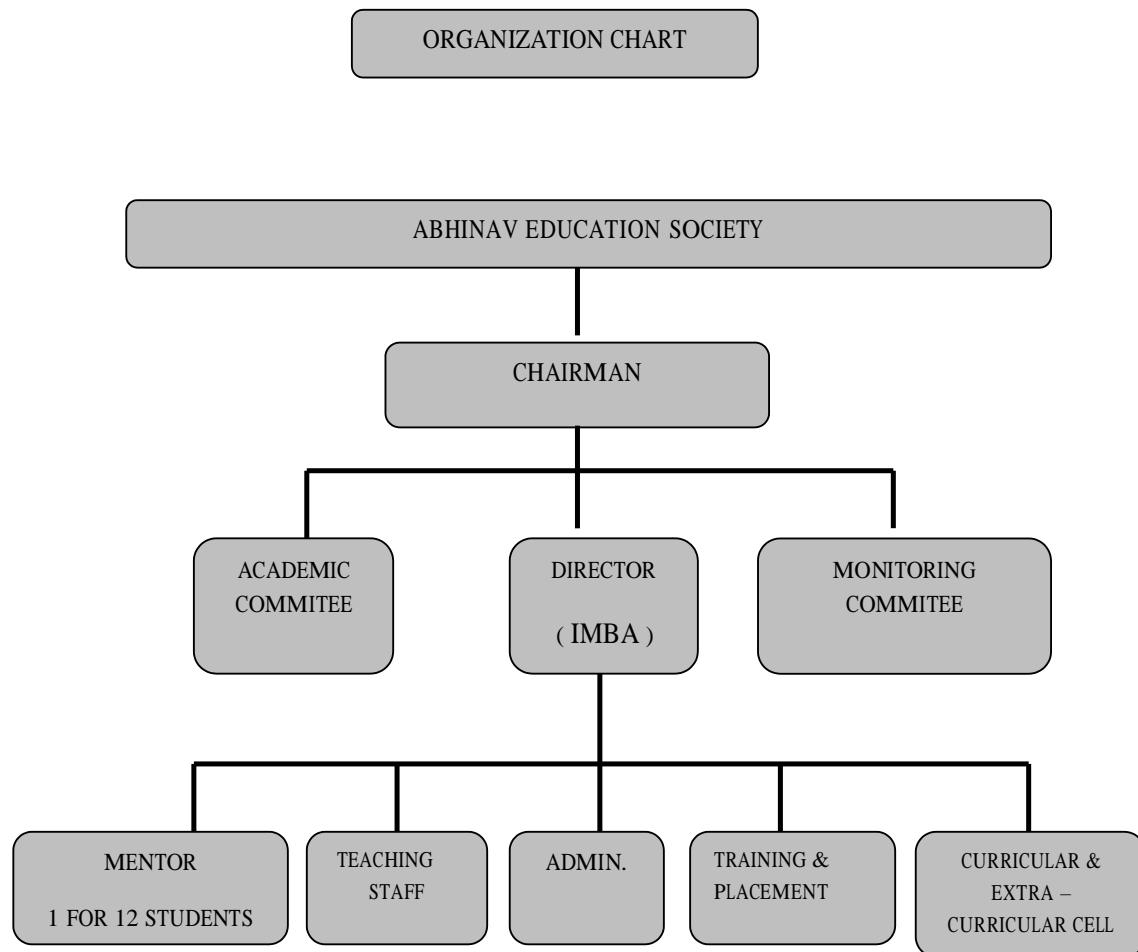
ORGANIZATION CHART

ABHINAV EDUCATION SOCIETY

CHAIRMAN

ACADEMIC COMMITEE

DIRECTOR ( IMBA )

MONITORING COMMITEE

MENTOR 1 FOR 12 STUDENTS

TEACHING STAFF

ADMIN.

TRAINING & PLACEMENT

CURRICULAR & EXTRA – CURRICULAR CELL